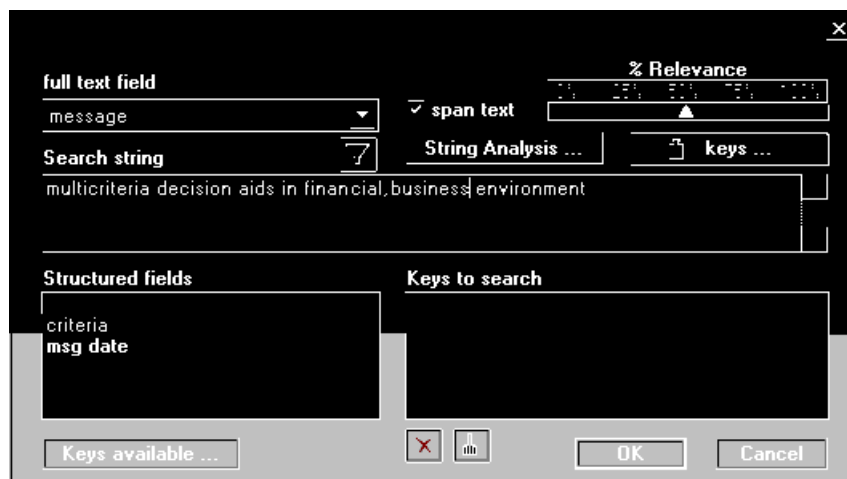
full text field

message

Search string

span text

% Relevance

String Analysis ...

keys ...

multicriteria decision aids in financial,business environment

Structured fields

criteria
msg date

Keys to search

Keys available ...

OK

Cancel